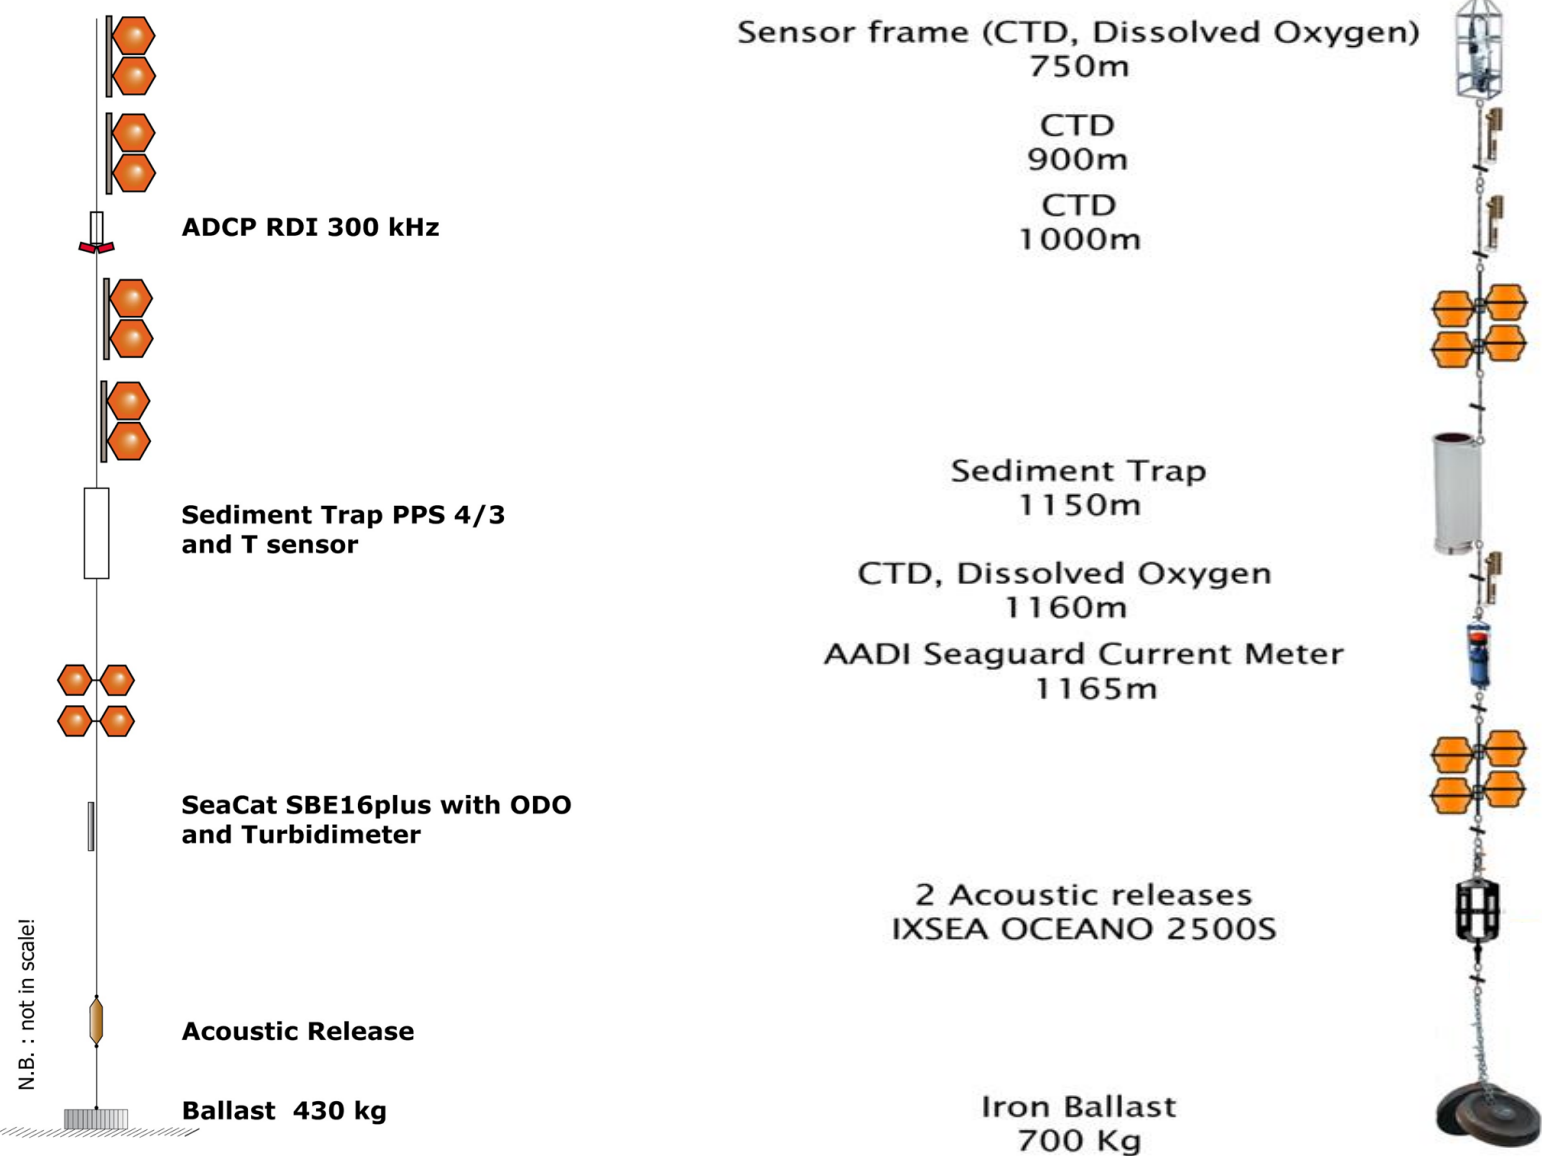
ADCP RDI 300 kHz

Sediment Trap PPS 4/3 and T sensor

SeaCat SBE16plus with ODO and Turbidimeter

Acoustic Release

Ballast 430 kg

N.B. : not in scale!

Sensor frame (CTD, Dissolved Oxygen) 750m

CTD 900m

CTD 1000m

Sediment Trap 1150m

CTD, Dissolved Oxygen 1160m

AADI Seaguard Current Meter 1165m

2 Acoustic releases IXSEA OCEANO 2500S

Iron Ballast 700 Kg